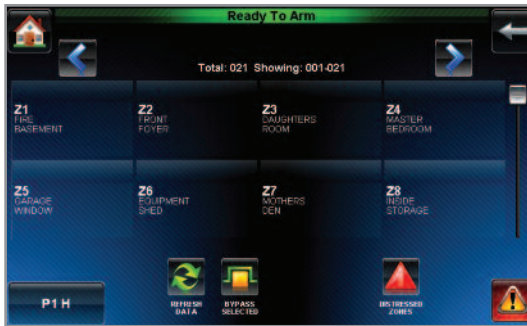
Ready To Arm

Total: 021 Showing: 001-021

Z1
FIRE
BASEMENT

Z2
FRONT
FOYER

Z3
DAUGHTERS
ROOM

Z4
MASTER
BEDROOM

Z5
GARAGE
WINDOW

Z6
EQUIPMENT
SHED

Z7
MOTHERS
DEN

Z8
INSIDE
STORAGE

P1 H

REFRESH
DATA

BYPASS
SELECTED

DISTRESSED
ZONES